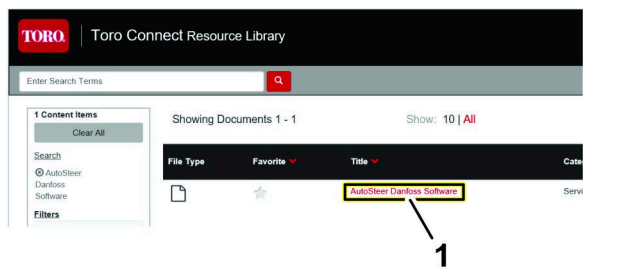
TORO. Toro Connect Resource Library

Enter Search Terms

1 Content Items

Clear All

Search

AutoSteer Danfoss Software

Filters

Showing Documents 1 - 1

Show: 10 | All

| File Type | Favorite | Title | Cate |
|---|---|---|---|
| | | AutoSteer Danfoss Software | Servi |

1